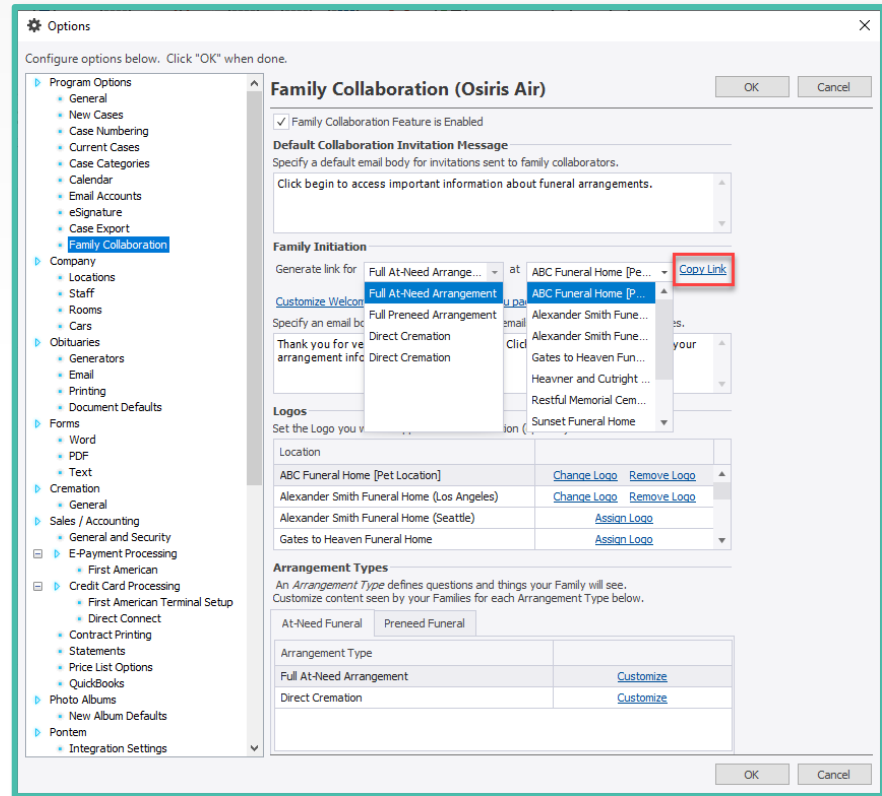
Options

Configure options below. Click "OK" when done.

Program Options
General
New Cases
Case Numbering
Current Cases
Case Categories
Calendar
Email Accounts
eSignature
Case Export
Family Collaboration
Company
Locations
Staff
Rooms
Cars
Obituaries
Generators
Email
Printing
Document Defaults
Forms
Word
PDF
Text
Cremation
General
Sales / Accounting
General and Security
E-Payment Processing
First American
Credit Card Processing
First American Terminal Setup
Direct Connect
Contract Printing
Statements
Price List Options
QuickBooks
Photo Albums
New Album Defaults
Pontem
Integration Settings

Family Collaboration (Osiris Air)

OK Cancel

Family Collaboration Feature is Enabled

Default Collaboration Invitation Message
Specify a default email body for invitations sent to family collaborators.

Click begin to access important information about funeral arrangements.

Family Initiation
Generate link for Full At-Need Arrange... at ABC Funeral Home [Pe... Copy Link

Full At-Need Arrangement
Full Preneed Arrangement
Direct Cremation
Direct Cremation

ABC Funeral Home [P...
Alexander Smith Fune...
Alexander Smith Fune...
Gates to Heaven Fun...
Heavner and Cutright ...
Restful Memorial Cem...
Sunset Funeral Home

Customize Welcom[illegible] u pa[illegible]
Specify an email bo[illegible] email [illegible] es.
Thank you for ve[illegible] Click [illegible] your arrangement info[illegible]

Logos
Set the Logo you w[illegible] n ([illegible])

| Location | |
|---|---|
| ABC Funeral Home [Pet Location] | Change Logo Remove Logo |
| Alexander Smith Funeral Home (Los Angeles) | Change Logo Remove Logo |
| Alexander Smith Funeral Home (Seattle) | Assign Logo |
| Gates to Heaven Funeral Home | Assign Logo |

Arrangement Types
An *Arrangement Type* defines questions and things your Family will see.
Customize content seen by your Families for each Arrangement Type below.

At-Need Funeral | Preneed Funeral

| Arrangement Type | |
|---|---|
| Full At-Need Arrangement | Customize |
| Direct Cremation | Customize |

OK Cancel